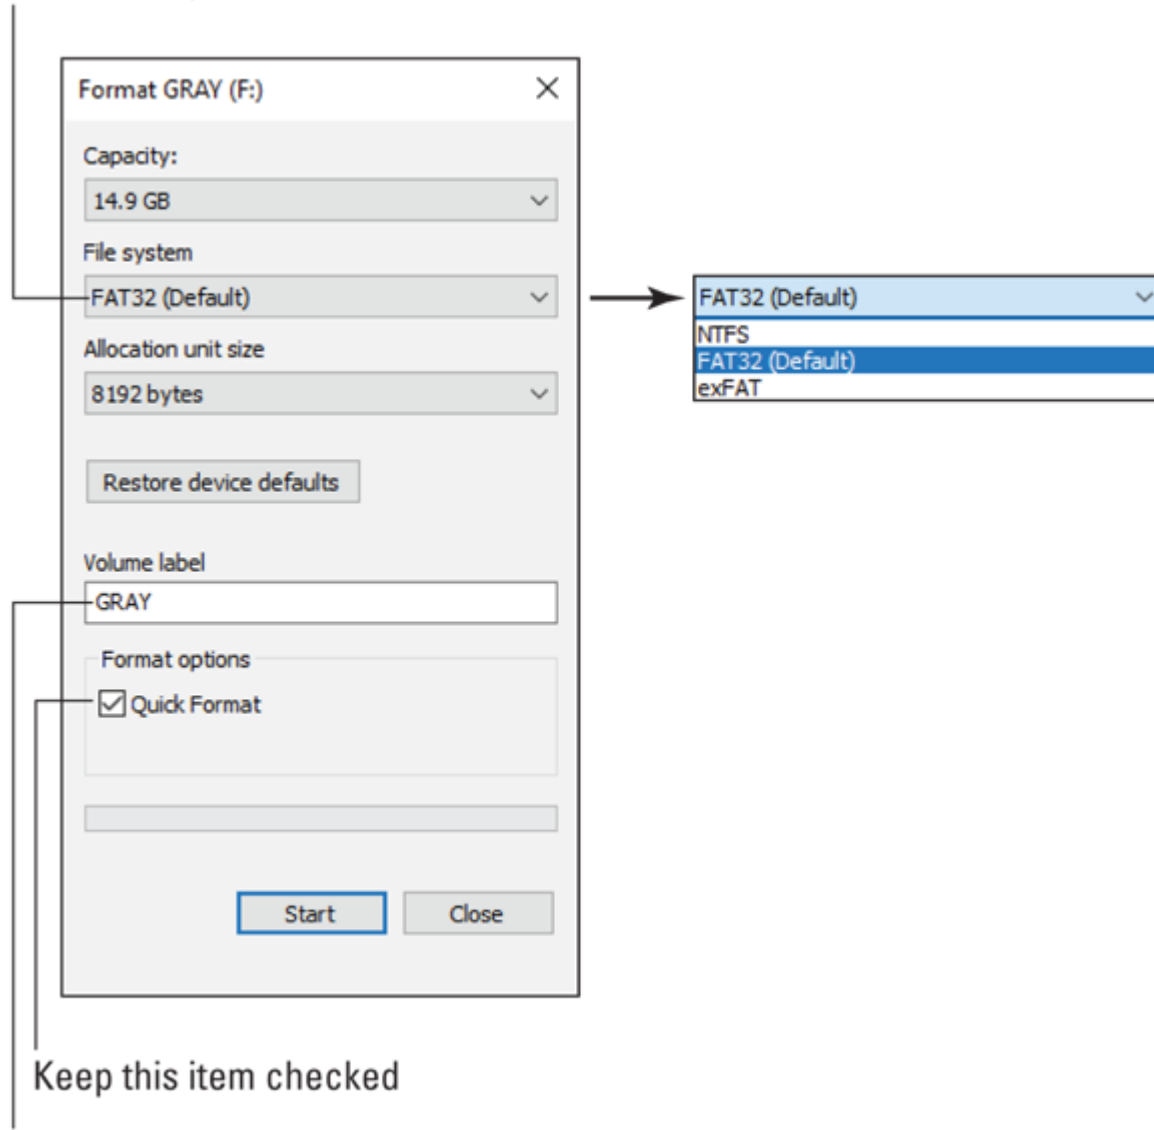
Format GRAY (F:)

Capacity:

14.9 GB

File system

FAT32 (Default)

Allocation unit size

8192 bytes

Restore device defaults

Volume label

GRAY

Format options

Quick Format

Start

Close

FAT32 (Default)

NTFS

FAT32 (Default)

exFAT

Keep this item checked